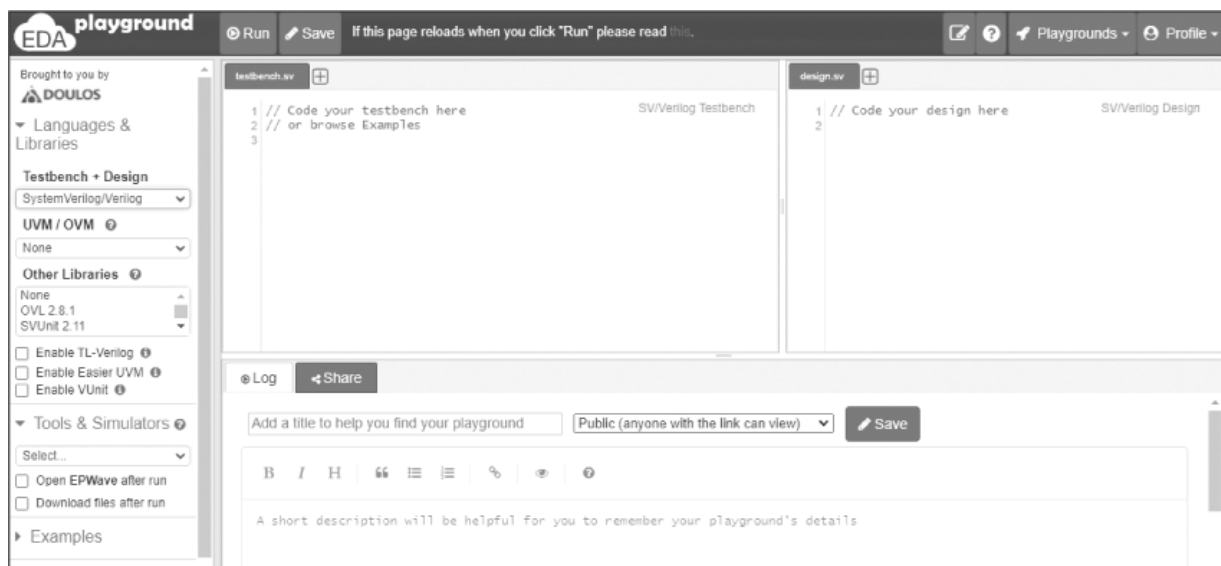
EDA playground

Run Save If this page reloads when you click "Run" please read this.

Playgrounds Profile

Brought to you by
DOULOS

Languages & Libraries

Testbench + Design
SystemVerilog/Verilog

UVM / OVM
None

Other Libraries
None
OVL 2.8.1
SVUnit 2.11

Enable TL-Verilog
Enable Easier UVM
Enable VUnit

Tools & Simulators
Select...
Open EPWave after run
Download files after run

Examples

testbench.sv

SV/Verilog Testbench

1 // Code your testbench here
2 // or browse Examples
3

design.sv

SV/Verilog Design

1 // Code your design here
2

Log Share

Add a title to help you find your playground

Public (anyone with the link can view)

Save

B I H

A short description will be helpful for you to remember your playground's details